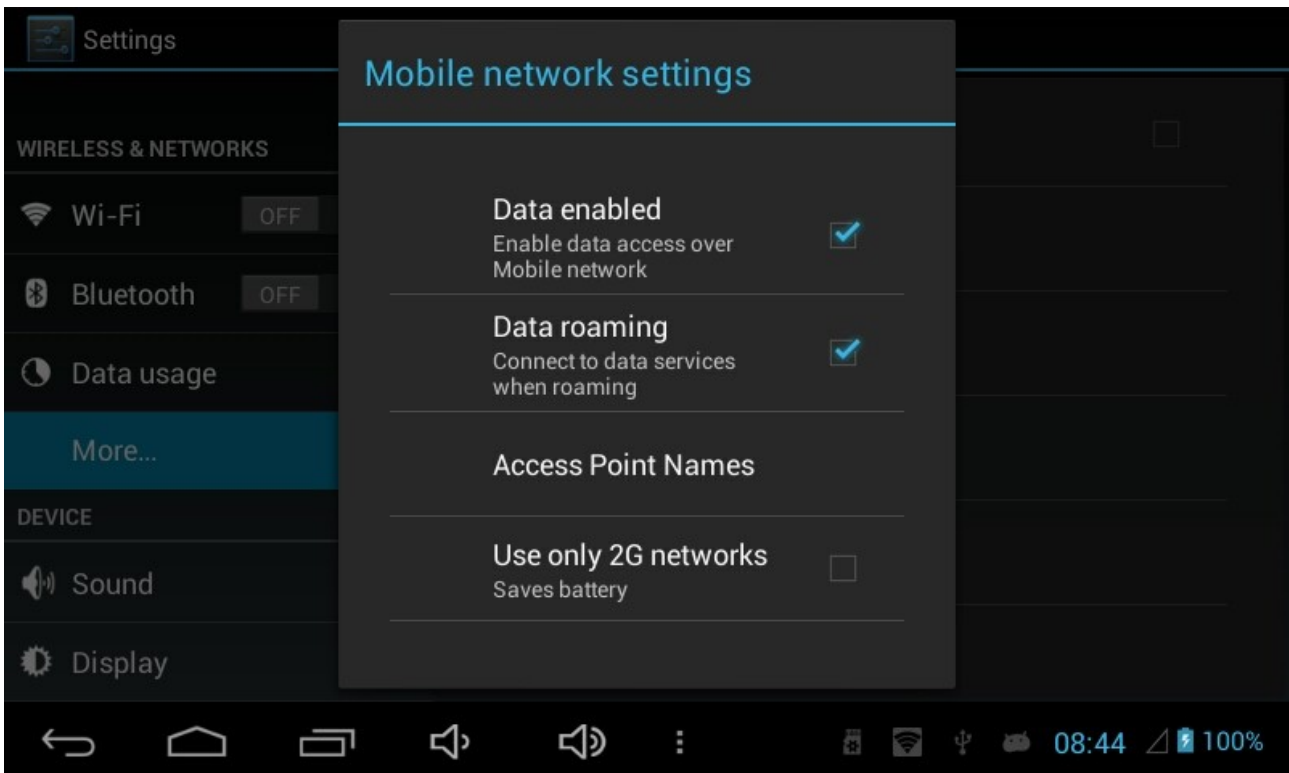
Settings

WIRELESS & NETWORKS

Wi-Fi OFF

Bluetooth OFF

Data usage

More...

DEVICE

Sound

Display

Mobile network settings

Data enabled
Enable data access over Mobile network

Data roaming
Connect to data services when roaming

Access Point Names

Use only 2G networks
Saves battery

08:44 100%